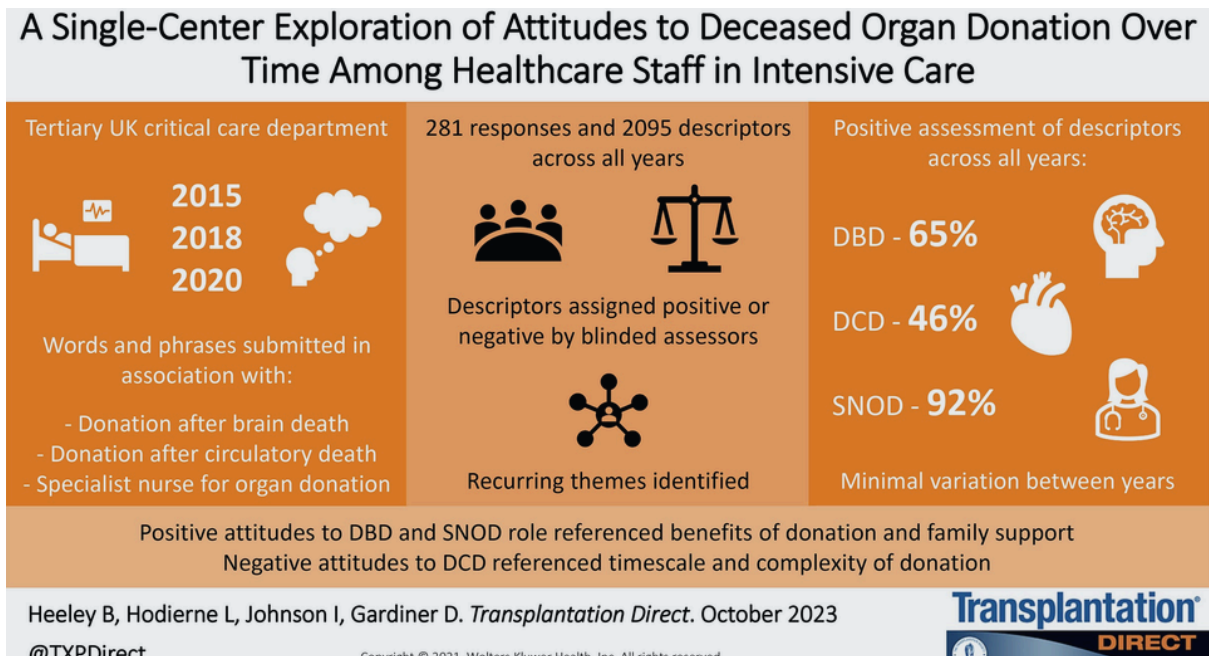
A Single-Center Exploration of Attitudes to Deceased Organ Donation Over Time Among Healthcare Staff in Intensive Care

Tertiary UK critical care department

2015
2018
2020

Words and phrases submitted in association with:

- Donation after brain death
- Donation after circulatory death
- Specialist nurse for organ donation

281 responses and 2095 descriptors across all years

Descriptors assigned positive or negative by blinded assessors

Recurring themes identified

Positive assessment of descriptors across all years:

DBD - 65%

DCD - 46%

SNOD - 92%

Minimal variation between years

Positive attitudes to DBD and SNOD role referenced benefits of donation and family support
Negative attitudes to DCD referenced timescale and complexity of donation

Heeley B, Hodierne L, Johnson I, Gardiner D. Transplantation Direct. October 2023

@TXPDirect

Copyright © 2021 Wolters Kluwer Health, Inc. All rights reserved.

Transplantation® DIRECT